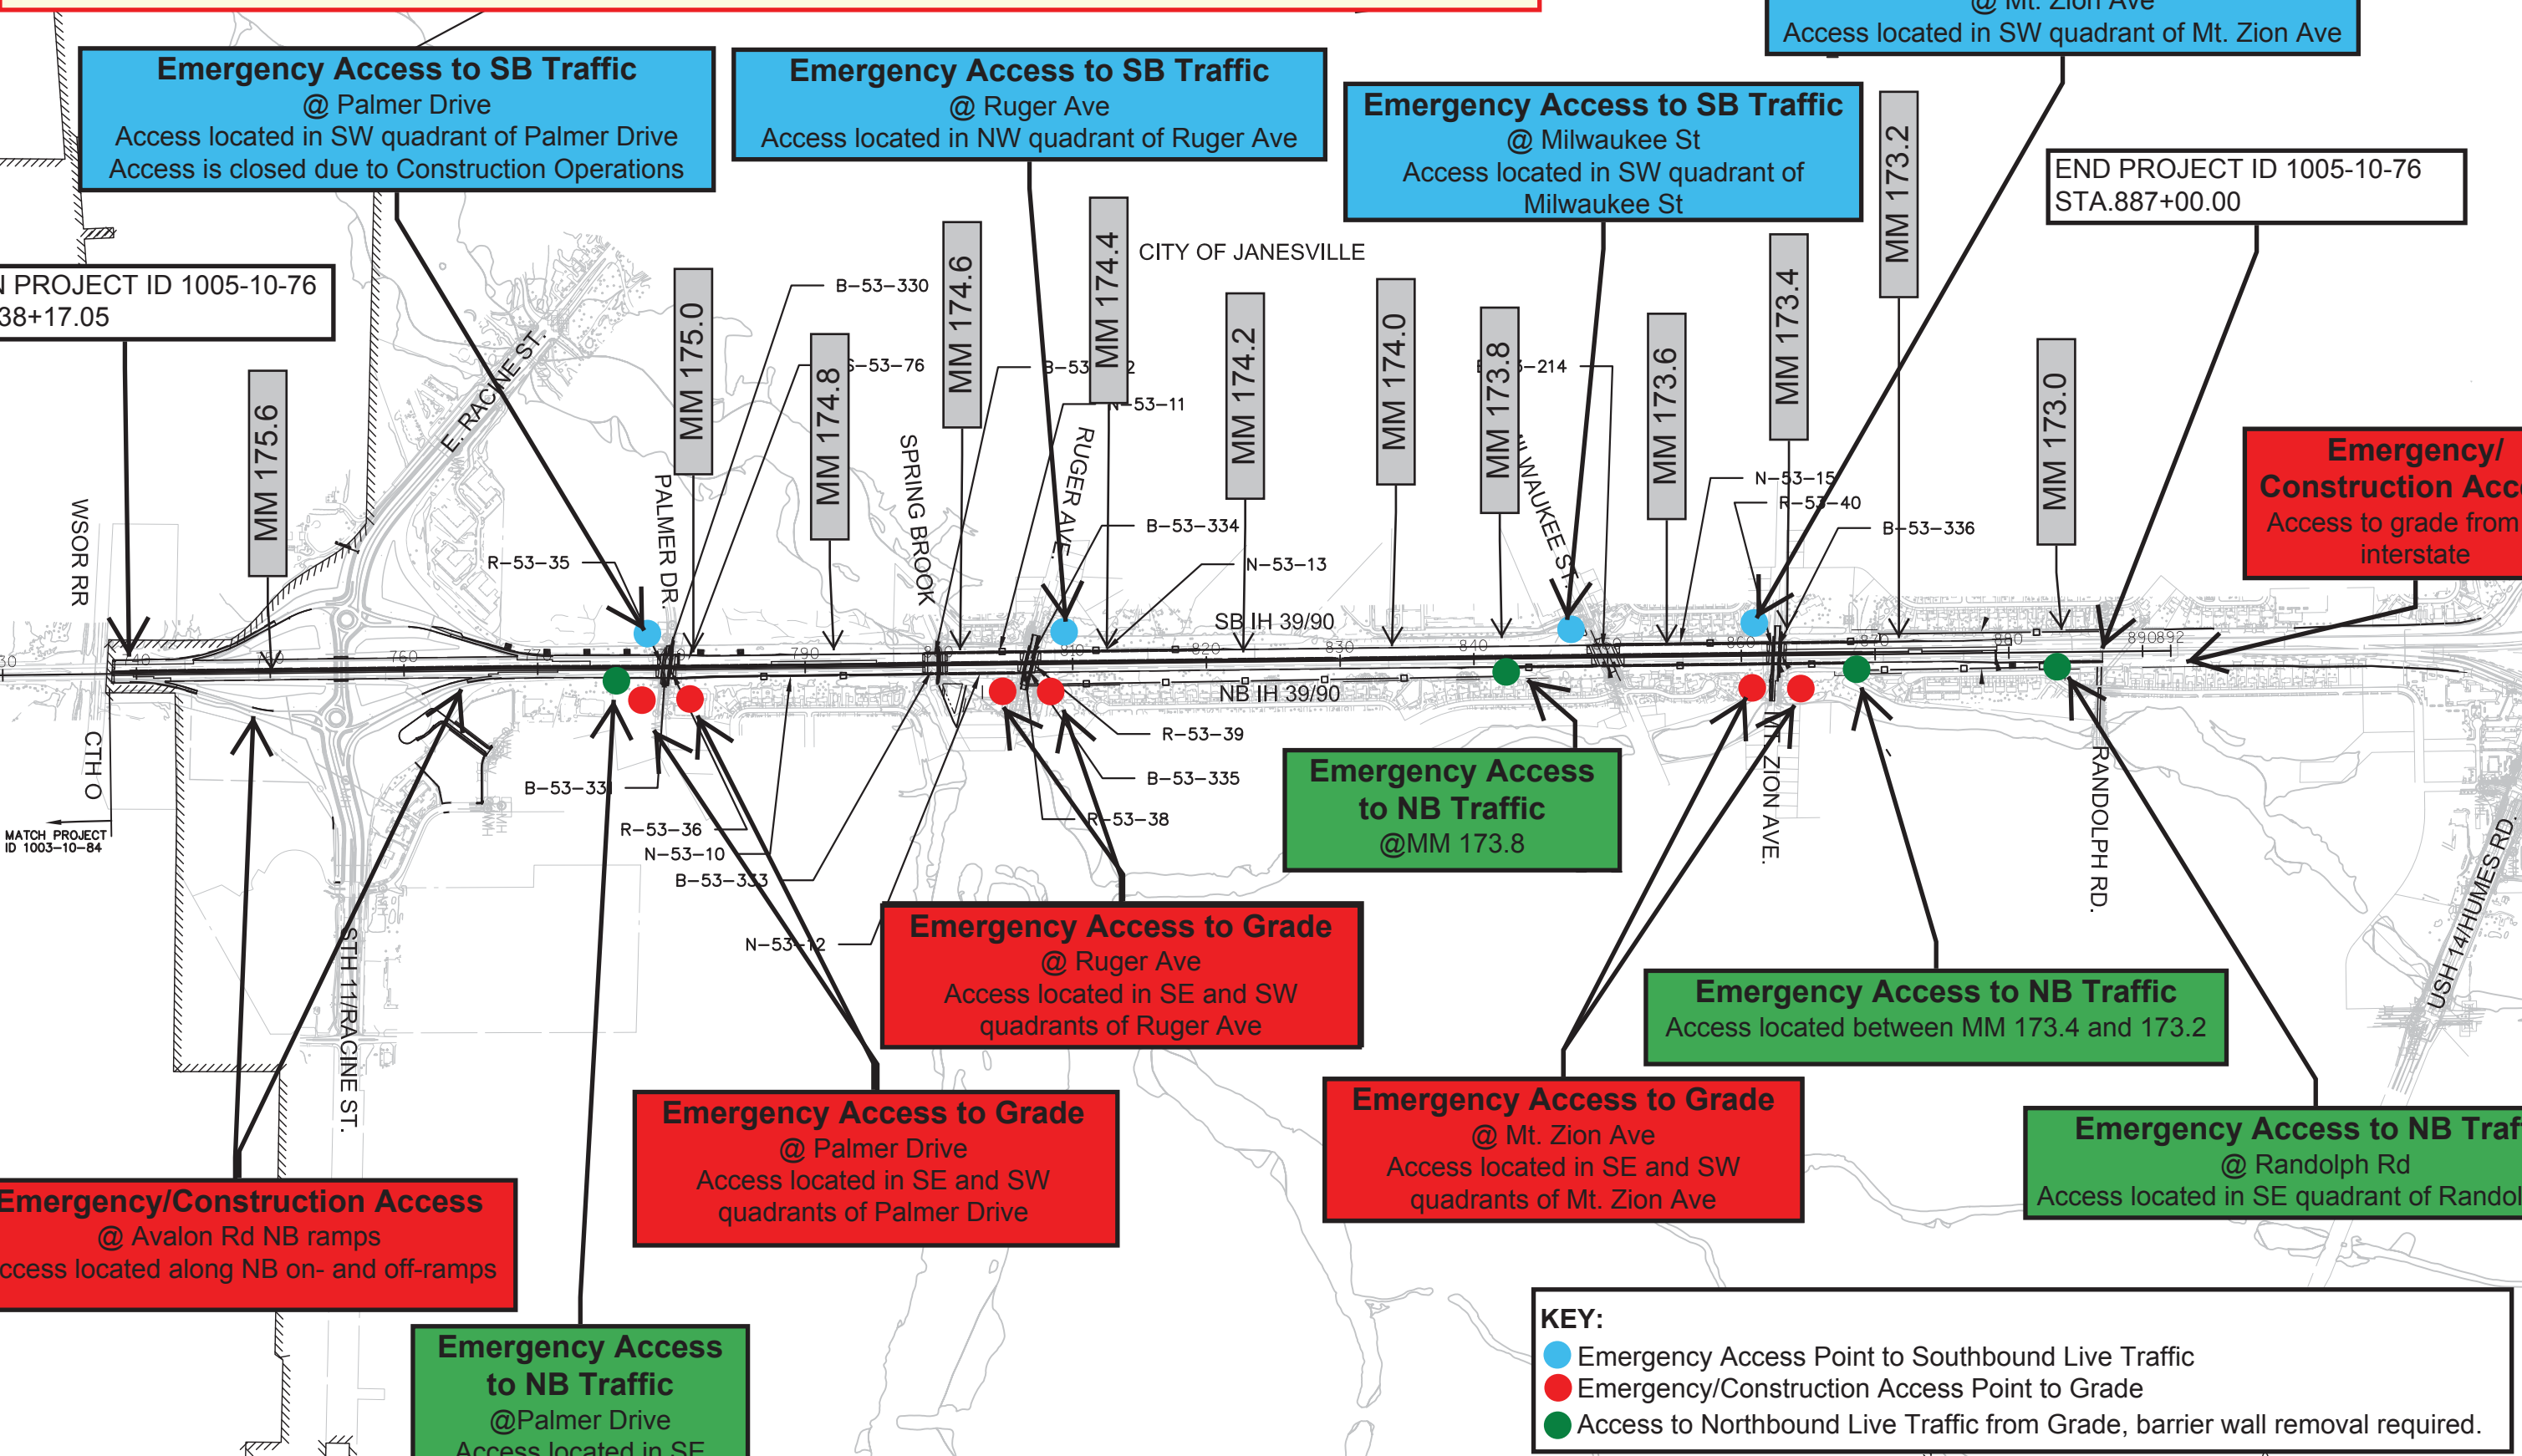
@ Mt. Zion Ave
Access located in SW quadrant of Mt. Zion Ave

Emergency Access to SB Traffic
@ Palmer Drive
Access located in SW quadrant of Palmer Drive
Access is closed due to Construction Operations

Emergency Access to SB Traffic
@ Ruger Ave
Access located in NW quadrant of Ruger Ave

Emergency Access to SB Traffic
@ Milwaukee St
Access located in SW quadrant of Milwaukee St

END PROJECT ID 1005-10-76
STA.887+00.00

N PROJECT ID 1005-10-76
38+17.05

CITY OF JANESVILLE

MM 175.6
MM 175.0
MM 174.8
MM 174.6
MM 174.4
MM 174.2
MM 174.0
MM 173.8
MM 173.6
MM 173.4
MM 173.2
MM 173.0

B-53-330
B-53-76
B-53
N-53-11
B-53-334
N-53-13
B-214
N-53-15
R-53-40
B-53-336
R-53-35
E. RACINE ST.
PALMER DR.
SPRING BROOK
RUGER AVE.
WAUKEE ST
WSOR RR
CTH O
SB IH 39/90
NB IH 39/90
R-53-39
B-53-335
R-53-38
B-53-33
R-53-36
N-53-10
B-53-333
N-53-12
STH 11/RACINE ST.
MT. ZION AVE.
RANDOLPH RD.
USH 14/HUMES RD.
MATCH PROJECT ID 1003-10-84

Emergency/
Construction Acc
Access to grade from
interstate

Emergency Access
to NB Traffic
@MM 173.8

Emergency Access to Grade
@ Ruger Ave
Access located in SE and SW
quadrants of Ruger Ave

Emergency Access to NB Traffic
Access located between MM 173.4 and 173.2

Emergency Access to Grade
@ Palmer Drive
Access located in SE and SW
quadrants of Palmer Drive

Emergency Access to Grade
@ Mt. Zion Ave
Access located in SE and SW
quadrants of Mt. Zion Ave

Emergency Access to NB Traf
@ Randolph Rd
Access located in SE quadrant of Randol

Emergency/Construction Access
@ Avalon Rd NB ramps
ccess located along NB on- and off-ramps

Emergency Access
to NB Traffic
@Palmer Drive
Access located in SE

KEY:
Emergency Access Point to Southbound Live Traffic
Emergency/Construction Access Point to Grade
Access to Northbound Live Traffic from Grade, barrier wall removal required.